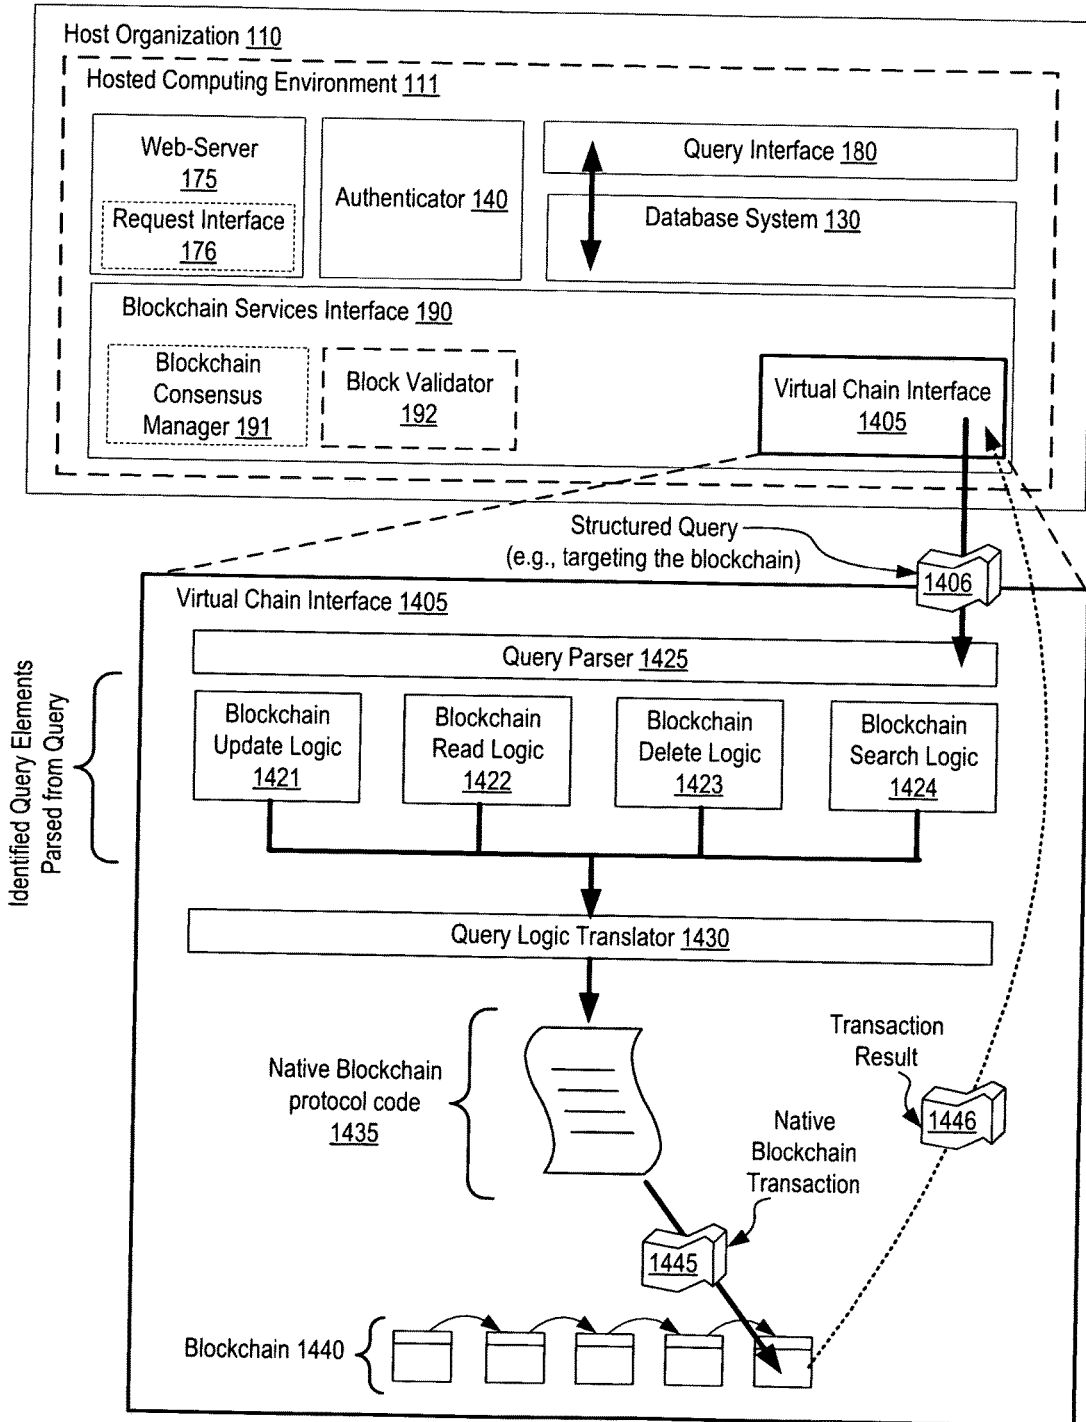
Host Organization 110

Hosted Computing Environment 111

Web-Server 175

Request Interface 176

Authenticator 140

Query Interface 180

Database System 130

Blockchain Services Interface 190

Blockchain Consensus Manager 191

Block Validator 192

Virtual Chain Interface 1405

Structured Query (e.g., targeting the blockchain)

1406

Virtual Chain Interface 1405

Query Parser 1425

Identified Query Elements Parsed from Query

Blockchain Update Logic 1421

Blockchain Read Logic 1422

Blockchain Delete Logic 1423

Blockchain Search Logic 1424

Query Logic Translator 1430

Native Blockchain protocol code 1435

Transaction Result

1446

Native Blockchain Transaction

1445

Blockchain 1440